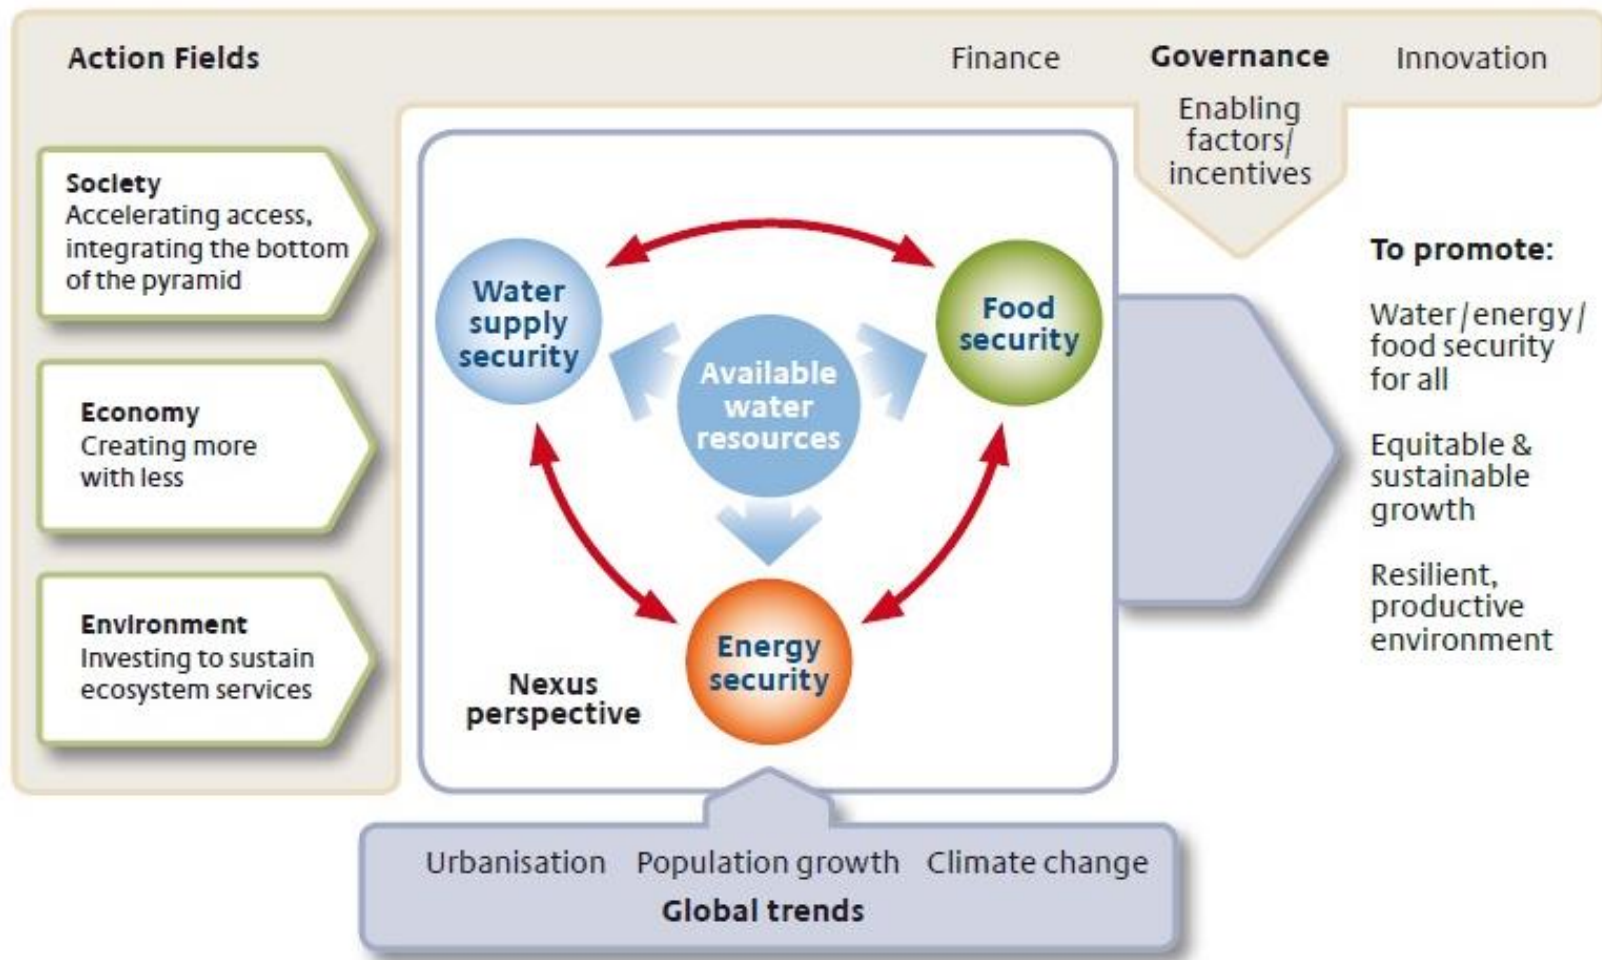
Action Fields

Finance

Governance

Innovation

Enabling factors/ incentives

Society
Accelerating access, integrating the bottom of the pyramid

Economy
Creating more with less

Environment
Investing to sustain ecosystem services

Water supply security

Food security

Available water resources

Energy security

Nexus perspective

To promote:

Water/energy/ food security for all

Equitable & sustainable growth

Resilient, productive environment

Urbanisation Population growth Climate change

Global trends